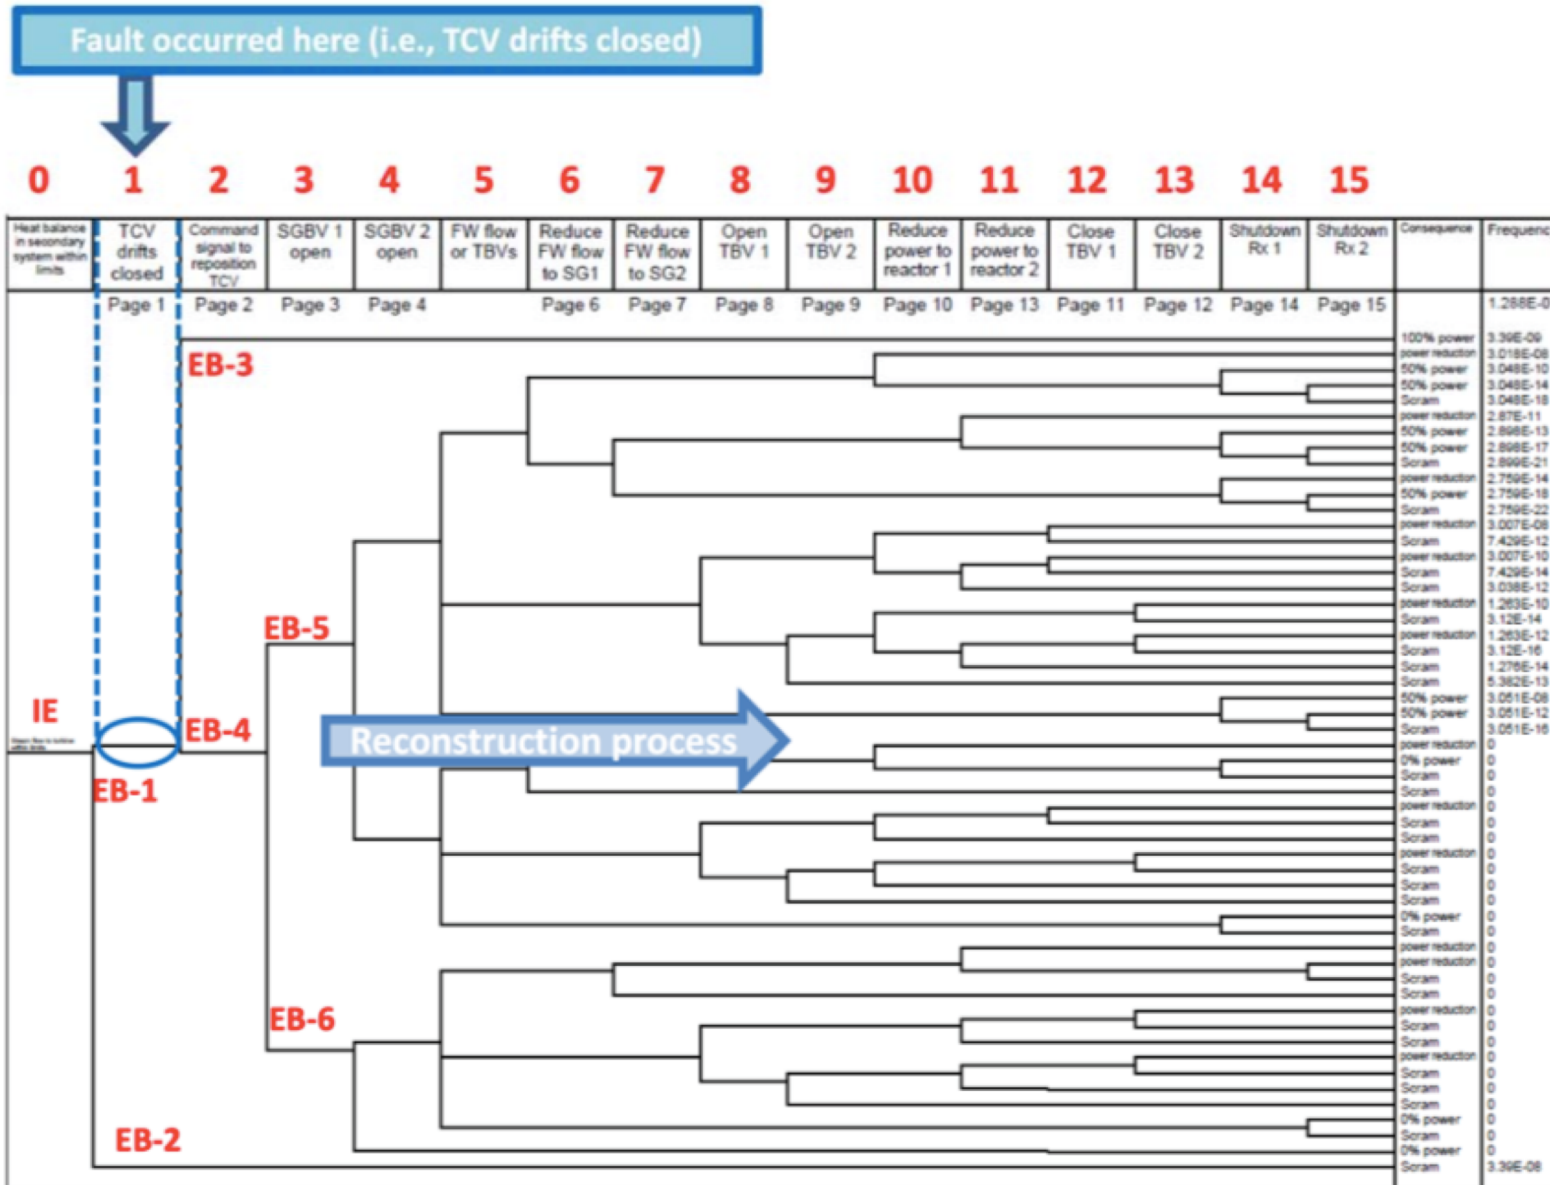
Fault occurred here (i.e., TCV drifts closed)

0 1 2 3 4 5 6 7 8 9 10 11 12 13 14 15

| Heat balance in secondary system within limits | TCV drifts closed | Command signal to reposition TCV | SGBV 1 open | SGBV 2 open | FW flow or TBVs | Reduce FW flow to SG1 | Reduce FW flow to SG2 | Open TBV 1 | Open TBV 2 | Reduce power to reactor 1 | Reduce power to reactor 2 | Close TBV 1 | Close TBV 2 | Shutdown Rx 1 | Shutdown Rx 2 | Consequence | Frequenc |
|---|---|---|---|---|---|---|---|---|---|---|---|---|---|---|---|---|---|
| | Page 1 | Page 2 | Page 3 | Page 4 | | Page 6 | Page 7 | Page 8 | Page 9 | Page 10 | Page 13 | Page 11 | Page 12 | Page 14 | Page 15 | | 1.288E-0 |

EB-3
EB-5
IE
EB-4
EB-1
Reconstruction process
EB-6
EB-2

| Consequence | Frequency |
|---|---|
| 100% power | 3.39E-09 |
| power reduction | 3.018E-08 |
| 50% power | 3.048E-10 |
| 50% power | 3.048E-14 |
| Scram | 3.048E-18 |
| power reduction | 2.87E-11 |
| 50% power | 2.898E-13 |
| 50% power | 2.898E-17 |
| Scram | 2.899E-21 |
| power reduction | 2.759E-14 |
| 50% power | 2.759E-18 |
| Scram | 2.759E-22 |
| power reduction | 3.007E-08 |
| Scram | 7.429E-12 |
| power reduction | 3.007E-10 |
| Scram | 7.429E-14 |
| Scram | 3.038E-12 |
| power reduction | 1.263E-10 |
| Scram | 3.12E-14 |
| power reduction | 1.263E-12 |
| Scram | 3.12E-16 |
| Scram | 1.276E-14 |
| Scram | 5.382E-13 |
| 50% power | 3.051E-08 |
| 50% power | 3.051E-12 |
| Scram | 3.051E-16 |
| power reduction | 0 |
| 0% power | 0 |
| Scram | 0 |
| Scram | 0 |
| power reduction | 0 |
| Scram | 0 |
| Scram | 0 |
| power reduction | 0 |
| Scram | 0 |
| Scram | 0 |
| Scram | 0 |
| 0% power | 0 |
| Scram | 0 |
| power reduction | 0 |
| power reduction | 0 |
| Scram | 0 |
| Scram | 0 |
| power reduction | 0 |
| Scram | 0 |
| Scram | 0 |
| power reduction | 0 |
| Scram | 0 |
| Scram | 0 |
| Scram | 0 |
| 0% power | 0 |
| Scram | 0 |
| 0% power | 0 |
| Scram | 3.39E-08 |